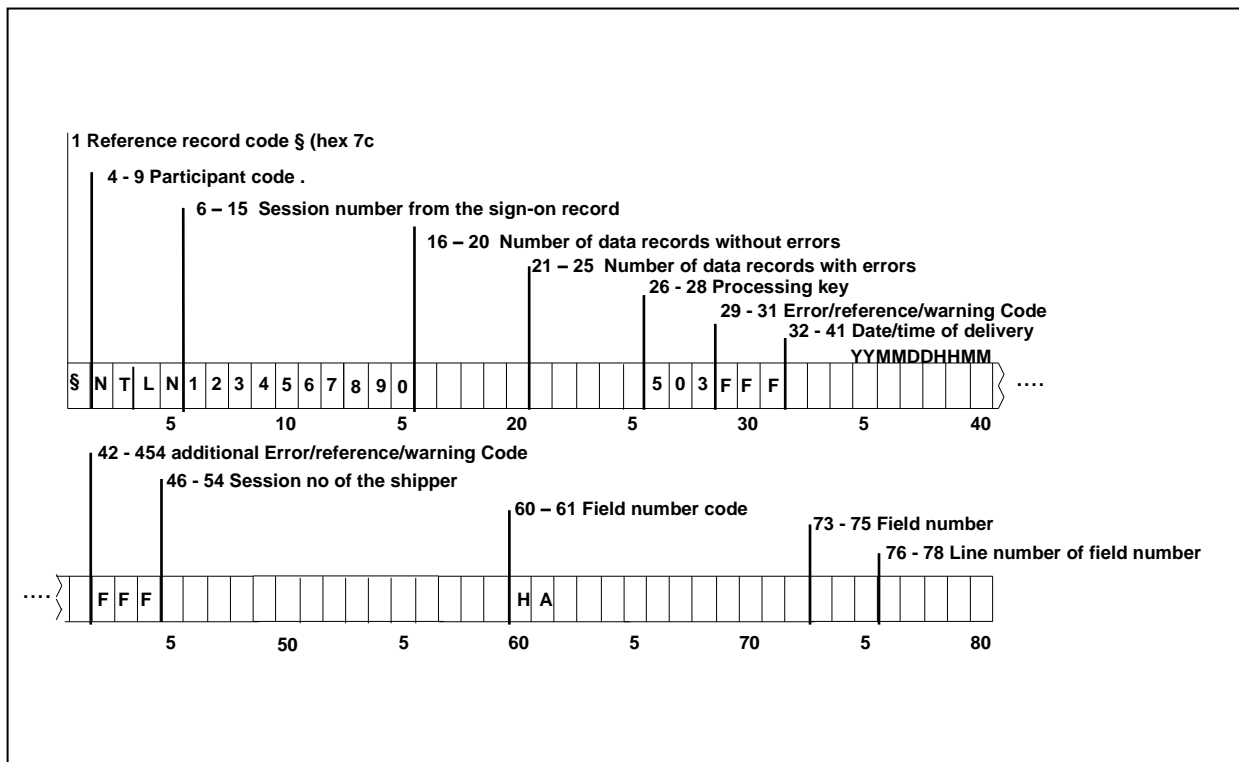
1 Reference record code § (hex 7c

4 - 9 Participant code .

6 – 15 Session number from the sign-on record

16 – 20 Number of data records without errors

21 – 25 Number of data records with errors

26 - 28 Processing key

29 - 31 Error/reference/warning Code

32 - 41 Date/time of delivery

YYMMDDHHMM

§ N T L N 1 2 3 4 5 6 7 8 9 0 5 0 3 F F F ....

5 10 5 20 5 30 5 40

42 - 454 additional Error/reference/warning Code

46 - 54 Session no of the shipper

60 – 61 Field number code

73 - 75 Field number

76 - 78 Line number of field number

.... F F F H A

5 50 5 60 5 70 5 80